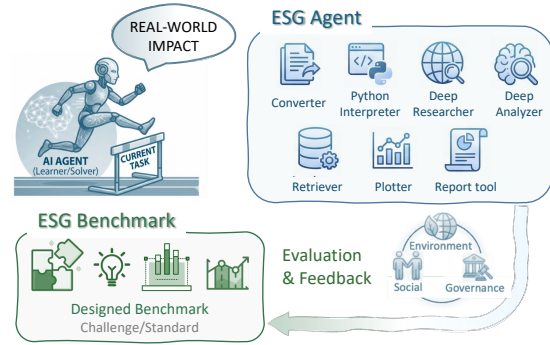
REAL-WORLD IMPACT

AI AGENT
(Learner/Solver)

CURRENT TASK

ESG Agent

Converter

Python Interpreter

Deep Researcher

Deep Analyzer

Retriever

Plotter

Report tool

ESG Benchmark

Designed Benchmark
Challenge/Standard

Evaluation & Feedback

Environment

Social

Governance